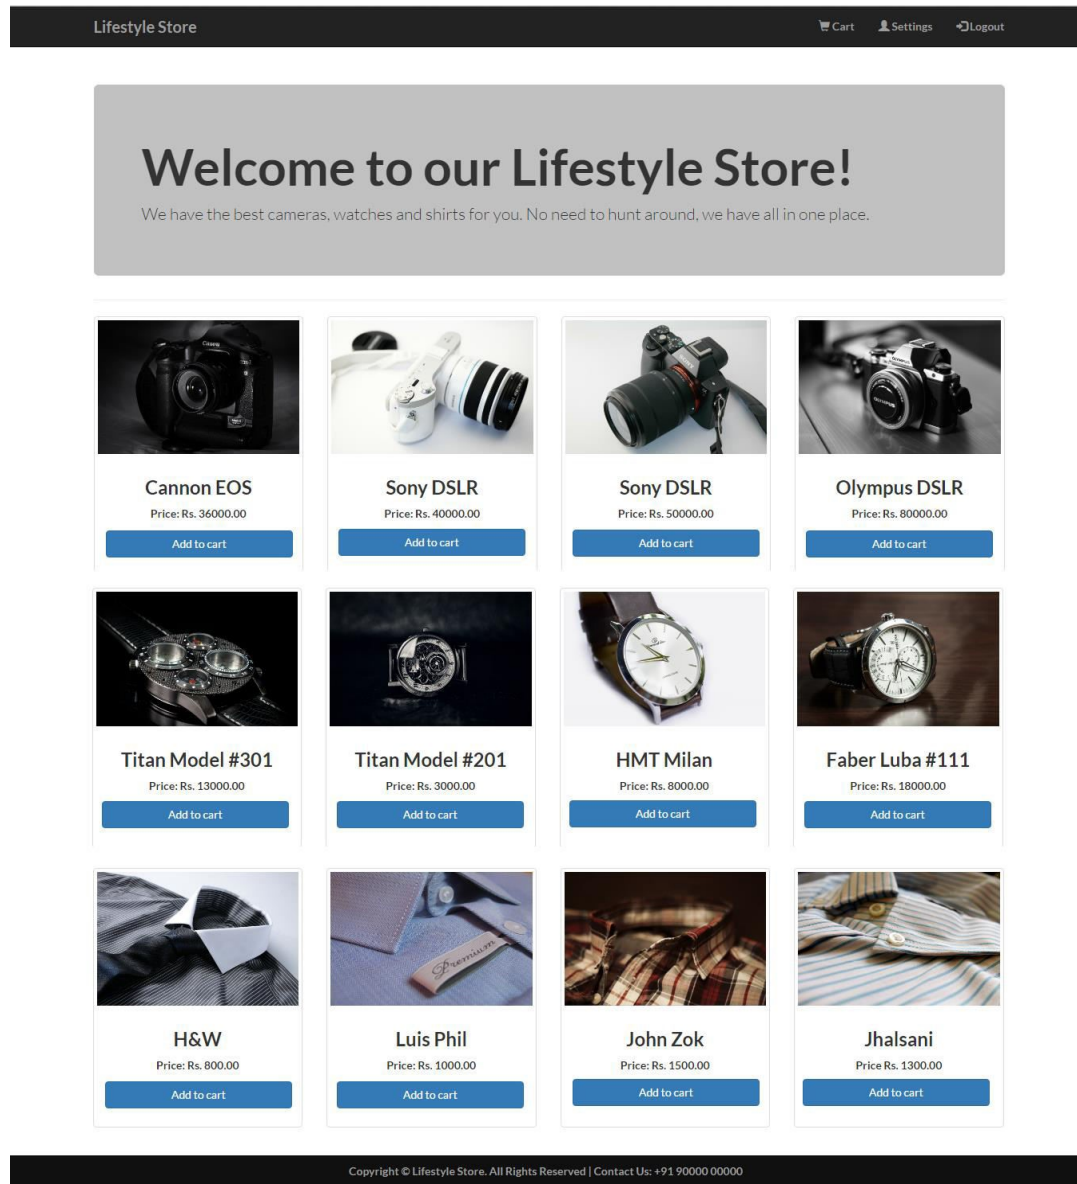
Lifestyle Store

Cart Settings Logout

Welcome to our Lifestyle Store!

We have the best cameras, watches and shirts for you. No need to hunt around, we have all in one place.

Canon

Cannon EOS
Price: Rs. 36000.00
Add to cart

Sony DSLR
Price: Rs. 40000.00
Add to cart

Sony DSLR
Price: Rs. 50000.00
Add to cart

Olympus DSLR
Price: Rs. 80000.00
Add to cart

Titan Model #301
Price: Rs. 13000.00
Add to cart

Titan Model #201
Price: Rs. 3000.00
Add to cart

HMT Milan
Price: Rs. 8000.00
Add to cart

Faber Luba #111
Price: Rs. 18000.00
Add to cart

H&W
Price: Rs. 800.00
Add to cart

Premium

Luis Phil
Price: Rs. 1000.00
Add to cart

John Zok
Price: Rs. 1500.00
Add to cart

Jhalsani
Price Rs. 1300.00
Add to cart

Copyright © Lifestyle Store. All Rights Reserved | Contact Us: +91 90000 00000